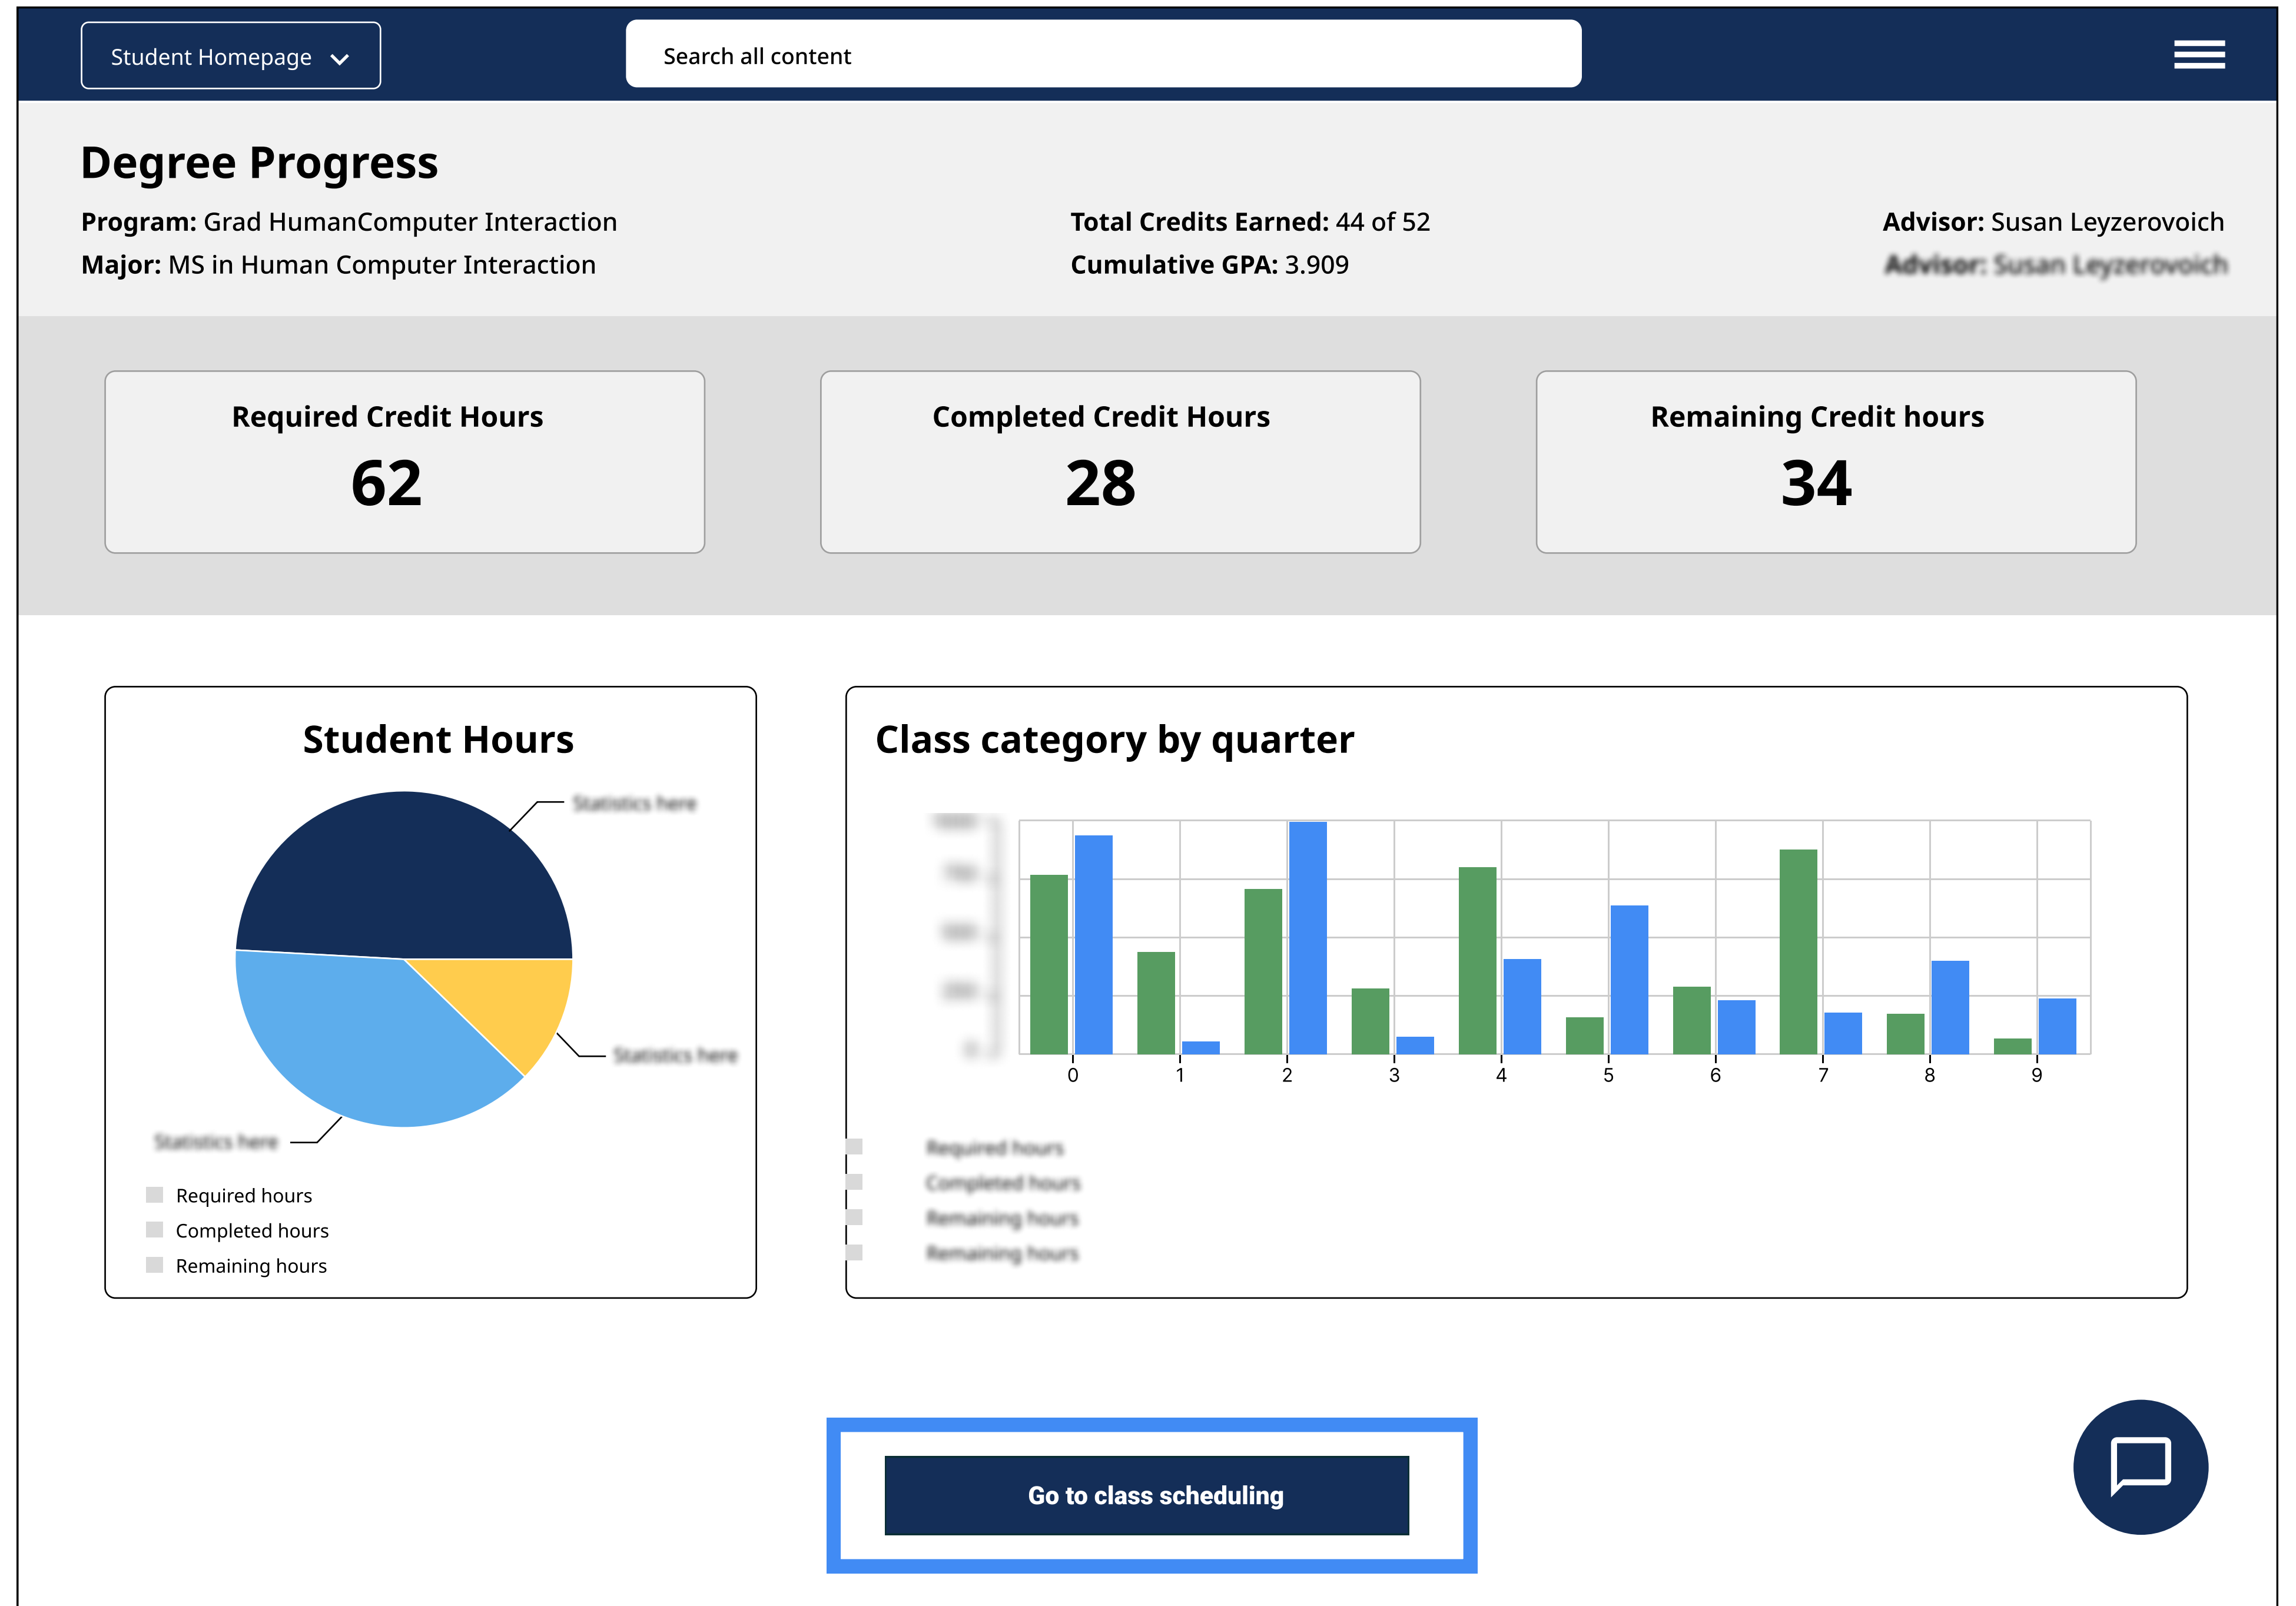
Student Homepage

Search all content

Degree Progress

Program: Grad HumanComputer Interaction
Major: MS in Human Computer Interaction

Total Credits Earned: 44 of 52
Cumulative GPA: 3.909

Advisor: Susan Leyzerovoich
Advisor: Susan Leyzerovoich

Required Credit Hours
62

Completed Credit Hours
28

Remaining Credit hours
34

Student Hours

Statistics here

Statistics here

Statistics here

Required hours
Completed hours
Remaining hours

Class category by quarter

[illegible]
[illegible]
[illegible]
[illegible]
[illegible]

0 1 2 3 4 5 6 7 8 9

Required hours
Completed hours
Remaining hours
Remaining hours

Go to class scheduling